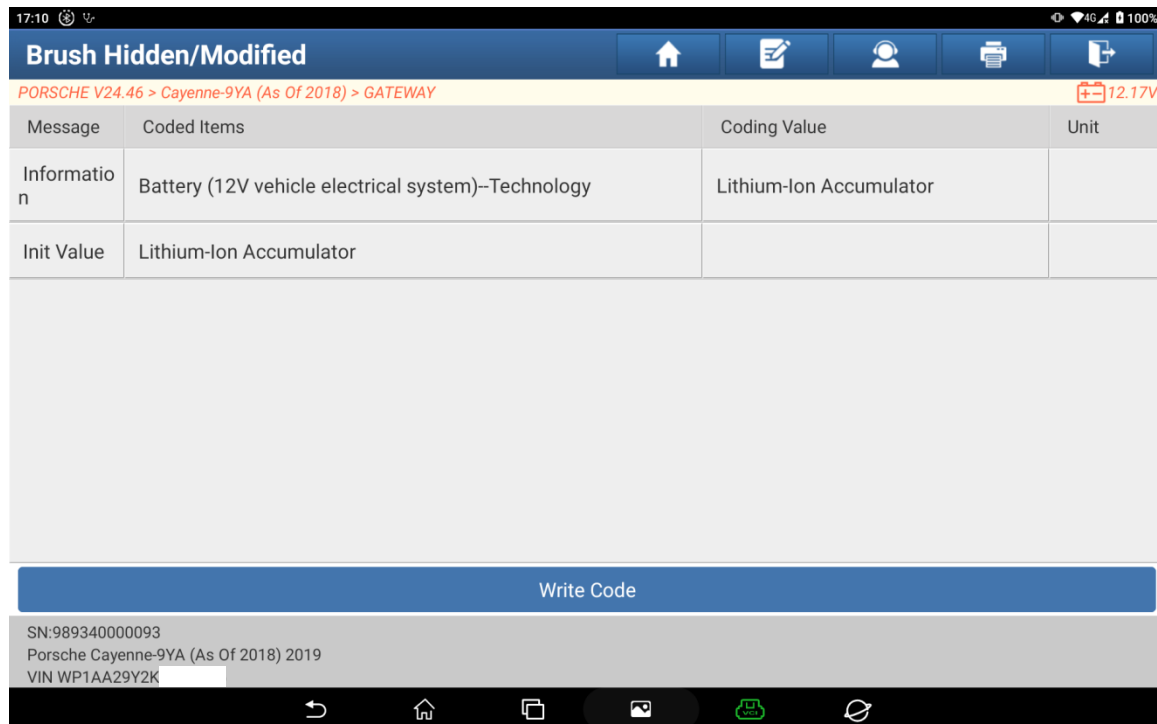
17:10 4G 100%

Brush Hidden/Modified

PORSCHE V24.46 > Cayenne-9YA (As Of 2018) > GATEWAY
12.17V

| Message | Coded Items | Coding Value | Unit |
|---|---|---|---|
| Information | Battery (12V vehicle electrical system)--Technology | Lithium-Ion Accumulator | |
| Init Value | Lithium-Ion Accumulator | | |

Write Code

SN:989340000093
Porsche Cayenne-9YA (As Of 2018) 2019
VIN WP1AA29Y2K

VCI